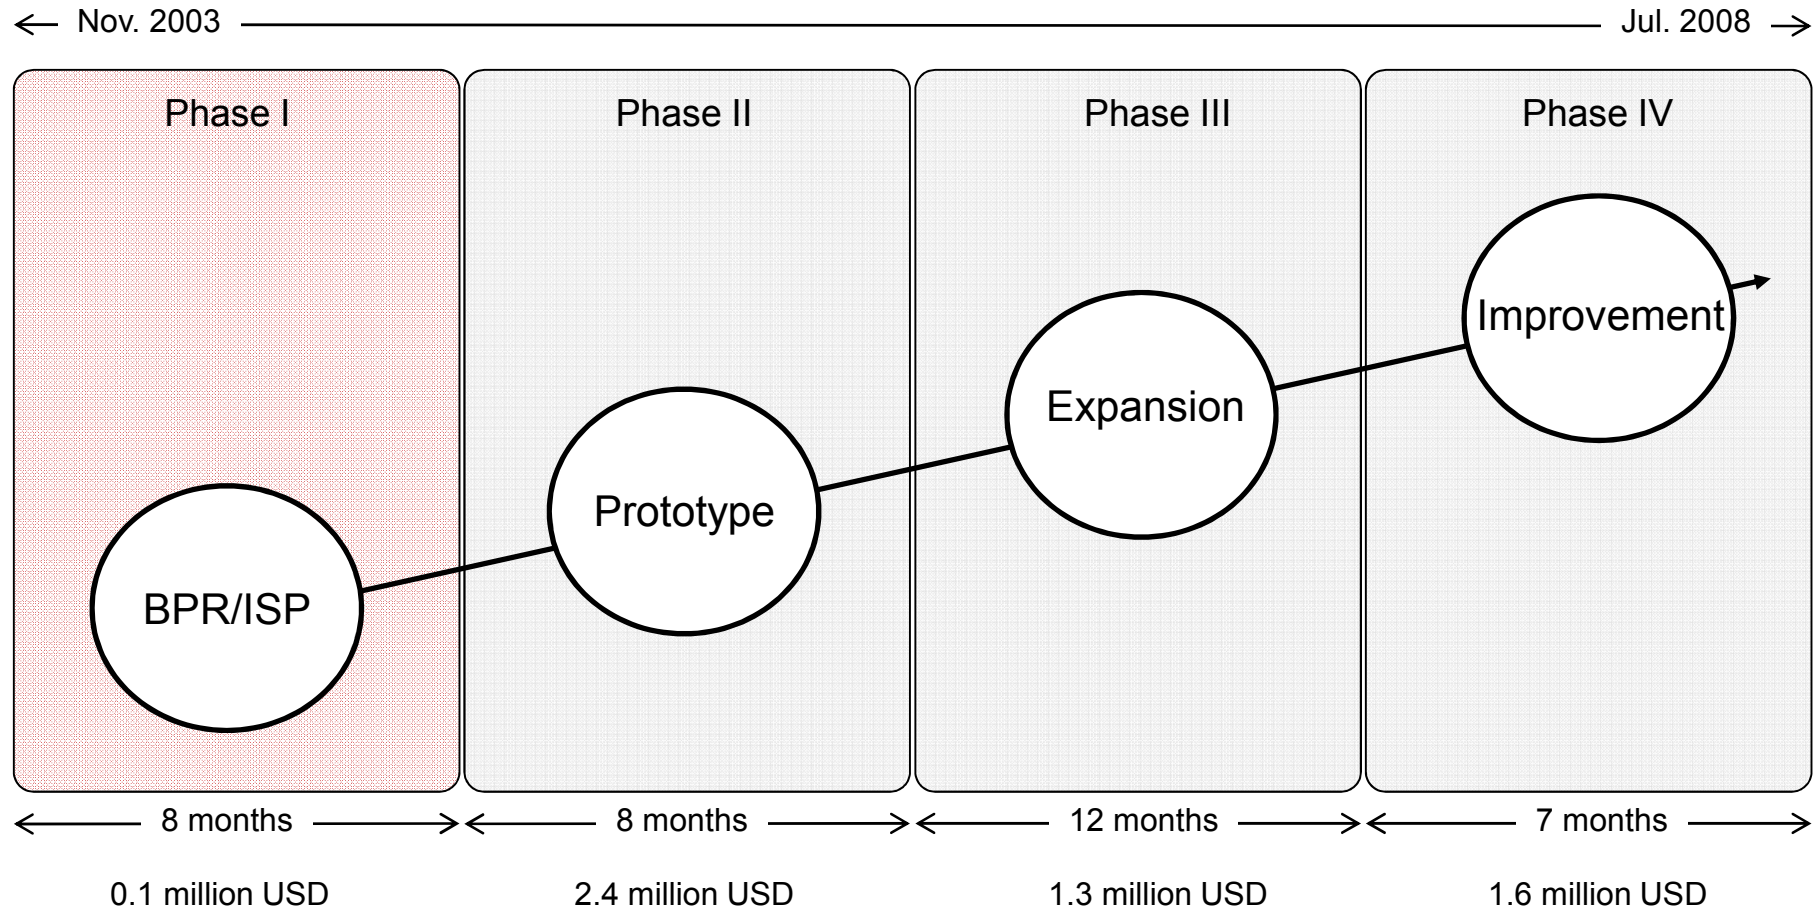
Nov. 2003

Jul. 2008

Phase I

Phase II

Phase III

Phase IV

BPR/ISP

Prototype

Expansion

Improvement

8 months

8 months

12 months

7 months

0.1 million USD

2.4 million USD

1.3 million USD

1.6 million USD